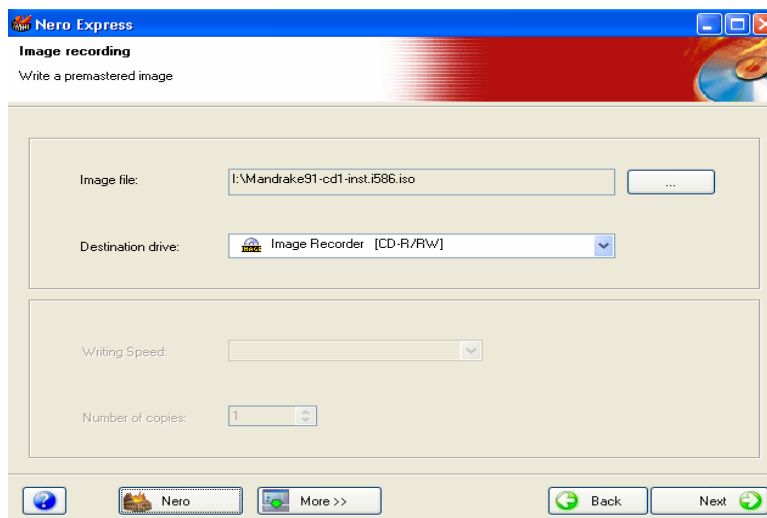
Nero Express

Image recording

Write a premastered image

Image file: I:\Mandrake91-cd1-inst.i586.iso ...

Destination drive: Image Recorder [CD-R/RW]

Writing Speed:

Number of copies: 1

Nero

More >>

Back

Next